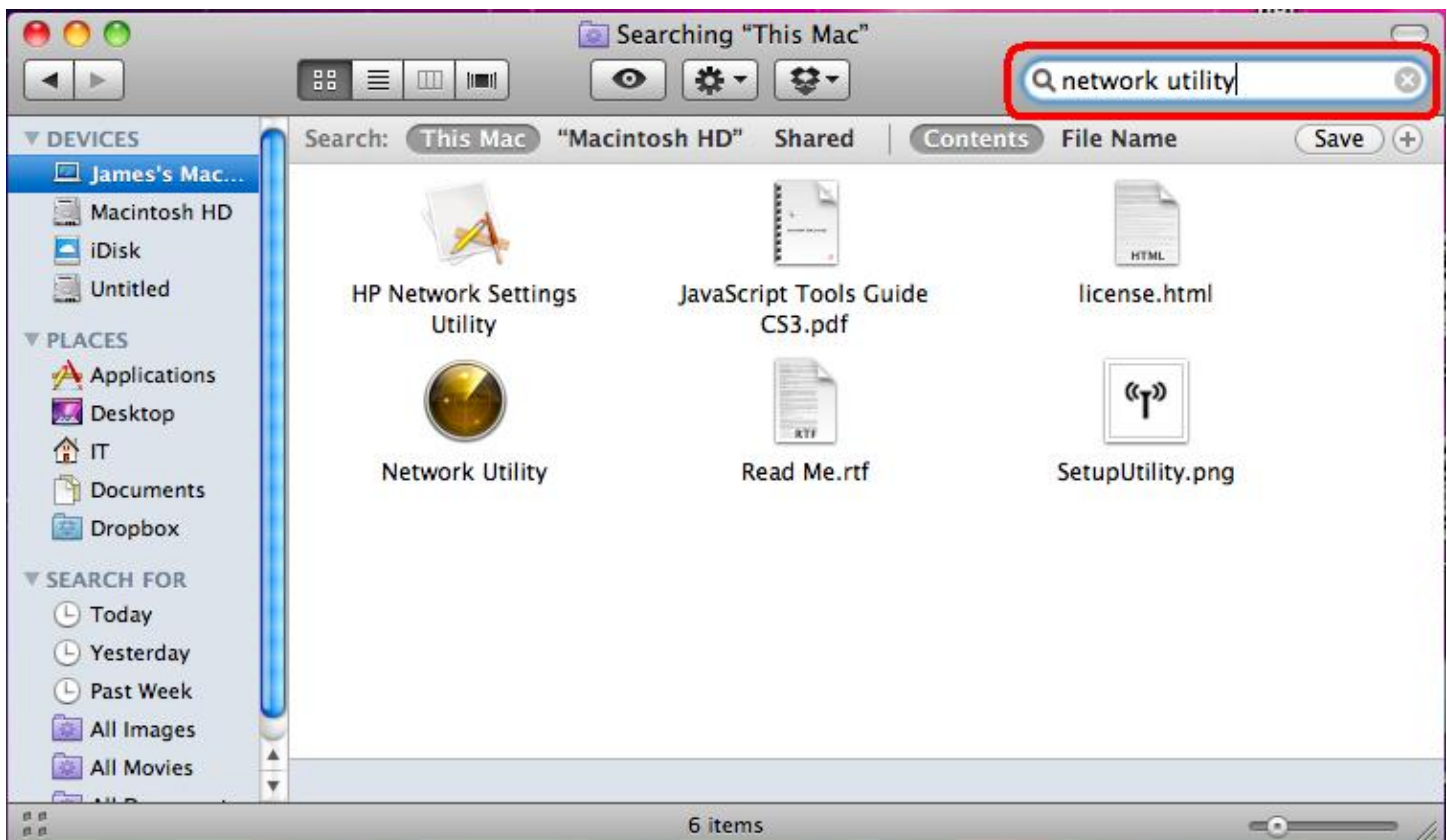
Searching "This Mac"

network utility

▼ DEVICES
James's Mac...
Macintosh HD
iDisk
Untitled

▼ PLACES
Applications
Desktop
IT
Documents
Dropbox

▼ SEARCH FOR
Today
Yesterday
Past Week
All Images
All Movies
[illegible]

Search: This Mac "Macintosh HD" Shared Contents File Name Save

HP Network Settings Utility
JavaScript Tools Guide CS3.pdf
HTML
license.html
Network Utility
RTF
Read Me.rtf
SetupUtility.png

6 items